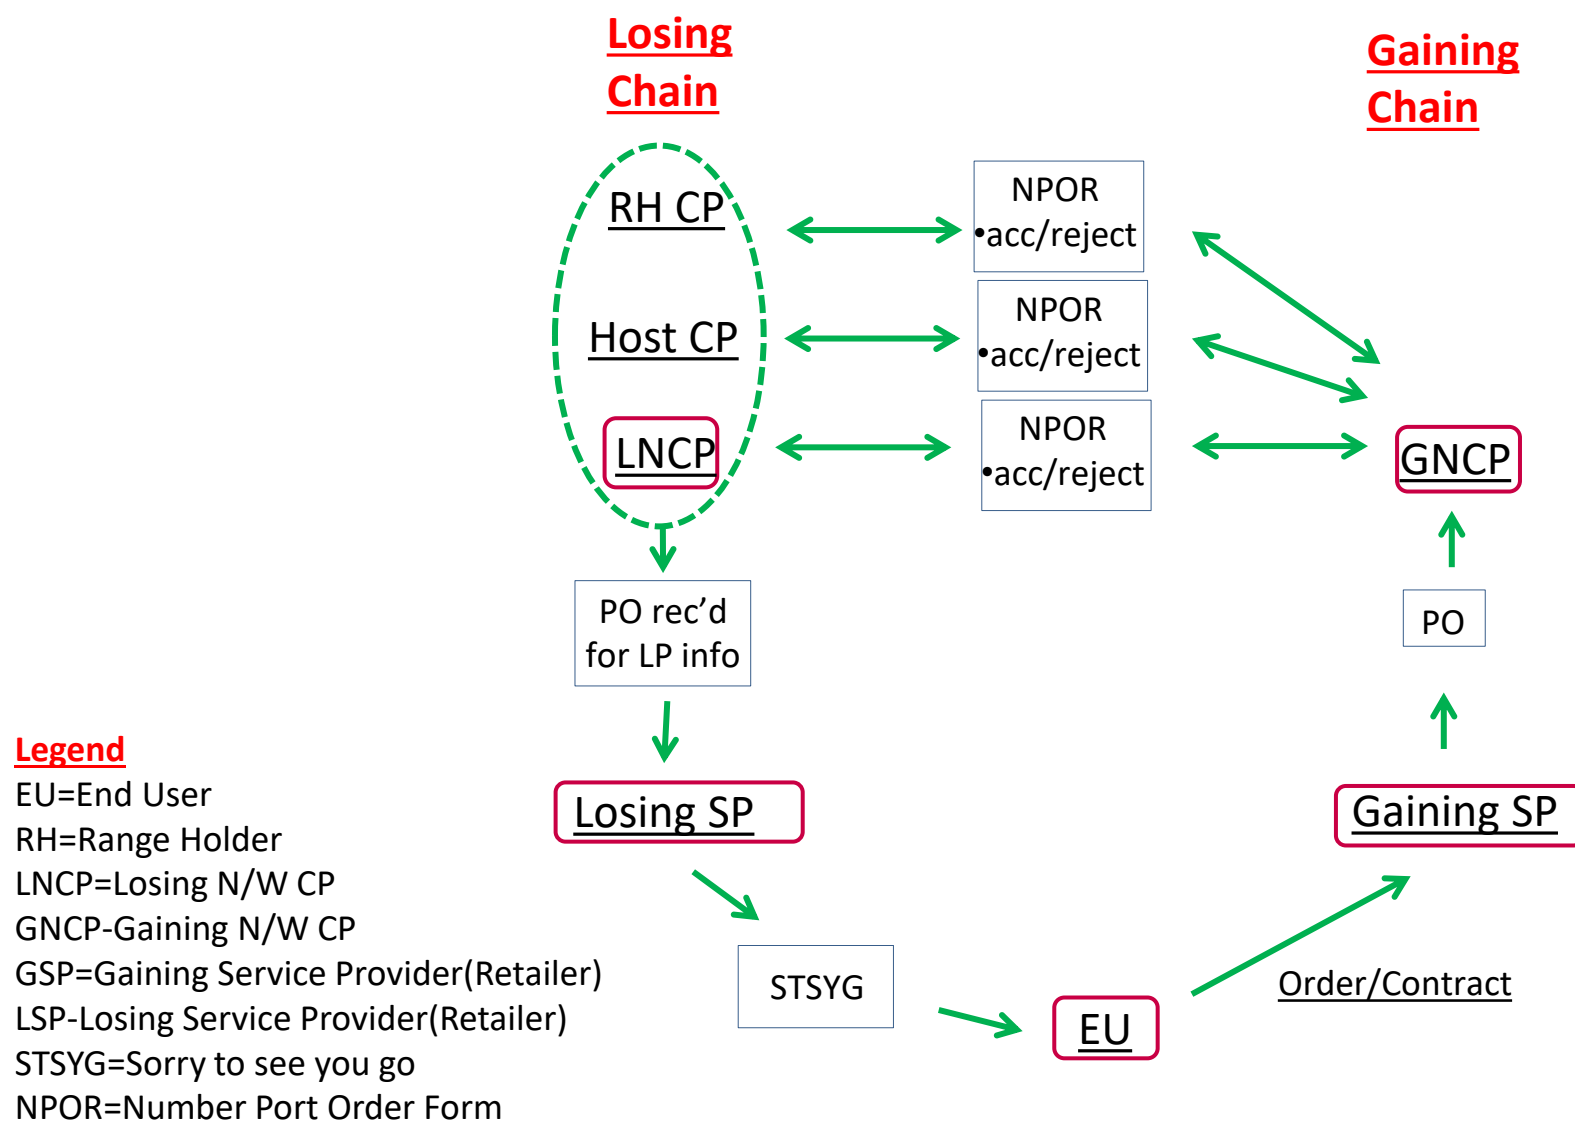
Losing Chain

Gaining Chain

RH CP

Host CP

LNCP

NPOR
•acc/reject

NPOR
•acc/reject

NPOR
•acc/reject

GNCP

PO rec'd for LP info

PO

Losing SP

Gaining SP

STSYG

EU

Order/Contract

Legend
EU=End User
RH=Range Holder
LNCP=Losing N/W CP
GNCP-Gaining N/W CP
GSP=Gaining Service Provider(Retailer)
LSP-Losing Service Provider(Retailer)
STSYG=Sorry to see you go
NPOR=Number Port Order Form